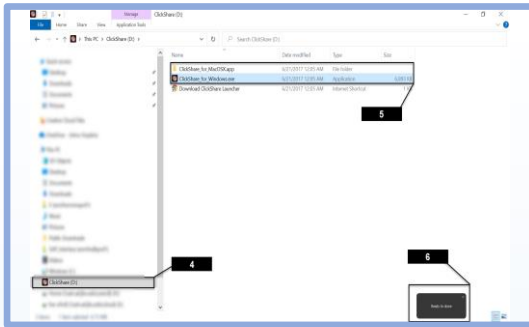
Manage ClickShare (D:)

File Home Share View Application Tools

← → ↑ This PC › ClickShare (D:) ›

Search ClickShare (D:)

Name | Date modified | Type | Size

ClickShare for MacOSX.app | 6/21/2017 12:05 AM | File folder

ClickShare for Windows.exe | 6/21/2017 12:05 AM | Application

Download ClickShare Launcher | 6/21/2017 12:05 AM | Internet Shortcut

5

ClickShare (D:)

4

6

Ready to share